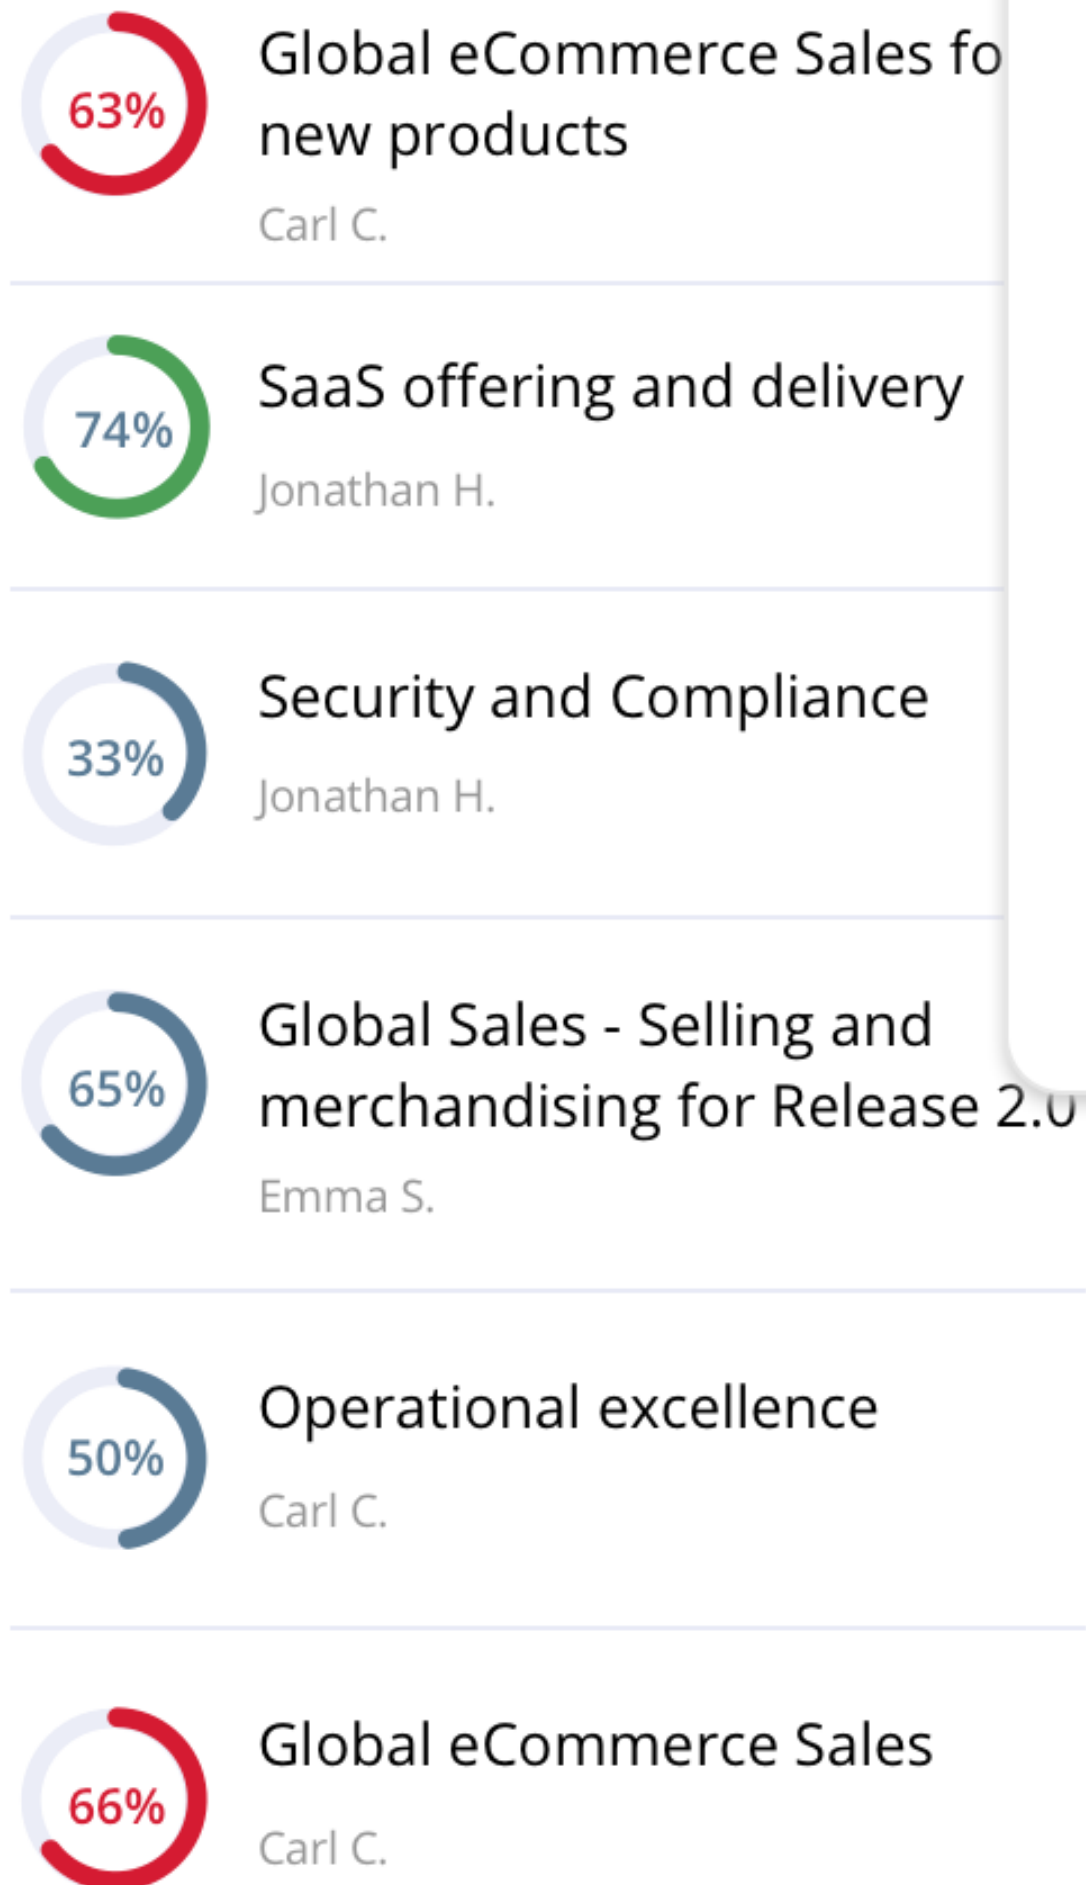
63%
Global eCommerce Sales fo
new products
Carl C.

74%
SaaS offering and delivery
Jonathan H.

33%
Security and Compliance
Jonathan H.

65%
Global Sales - Selling and merchandising for Release 2.0
Emma S.

50%
Operational excellence
Carl C.

66%
Global eCommerce Sales
Carl C.